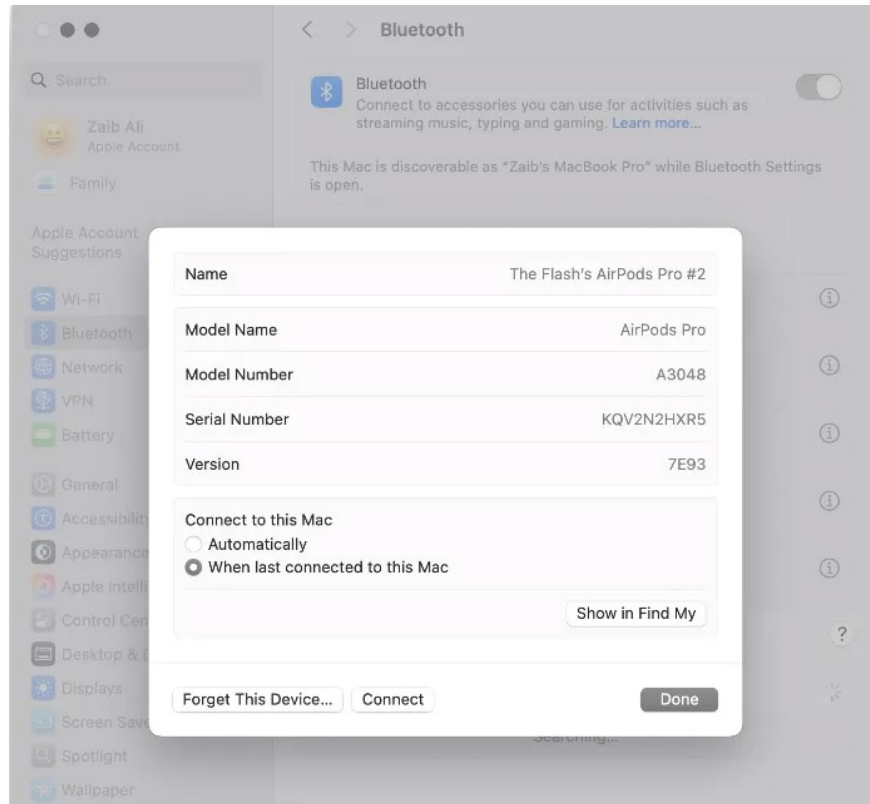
Bluetooth

Search

Zaib Ali
Apple Account

Family

Apple Account Suggestions

Wi-Fi
Bluetooth
Network
VPN
Battery

General
Accessibility
Appearance
Apple Intelli
Control Cen
Desktop & D
Displays
Screen Save
Spotlight
Wallpaper

Bluetooth
Connect to accessories you can use for activities such as streaming music, typing and gaming. Learn more...

This Mac is discoverable as "Zaib's MacBook Pro" while Bluetooth Settings is open.

| Name | The Flash's AirPods Pro #2 |
|---|---|
| Model Name | AirPods Pro |
| Model Number | A3048 |
| Serial Number | KQV2N2HXR5 |
| Version | 7E93 |

Connect to this Mac
Automatically
When last connected to this Mac

Show in Find My

?

Forget This Device... Connect Done

Searching...